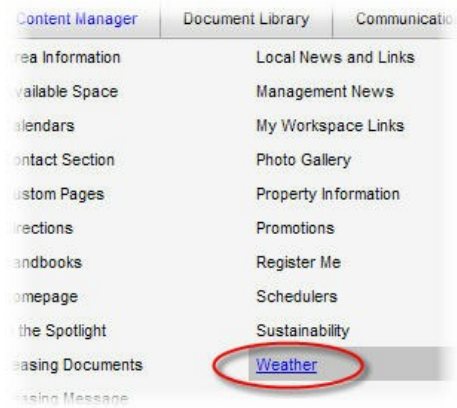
Content Manager | Document Library | Communicatio

rea Information
vailable Space
alendars
ontact Section
ustom Pages
rections
andbooks
omepage
the Spotlight
easing Documents
easing Message

Local News and Links
Management News
My Workspace Links
Photo Gallery
Property Information
Promotions
Register Me
Schedulers
Sustainability
Weather